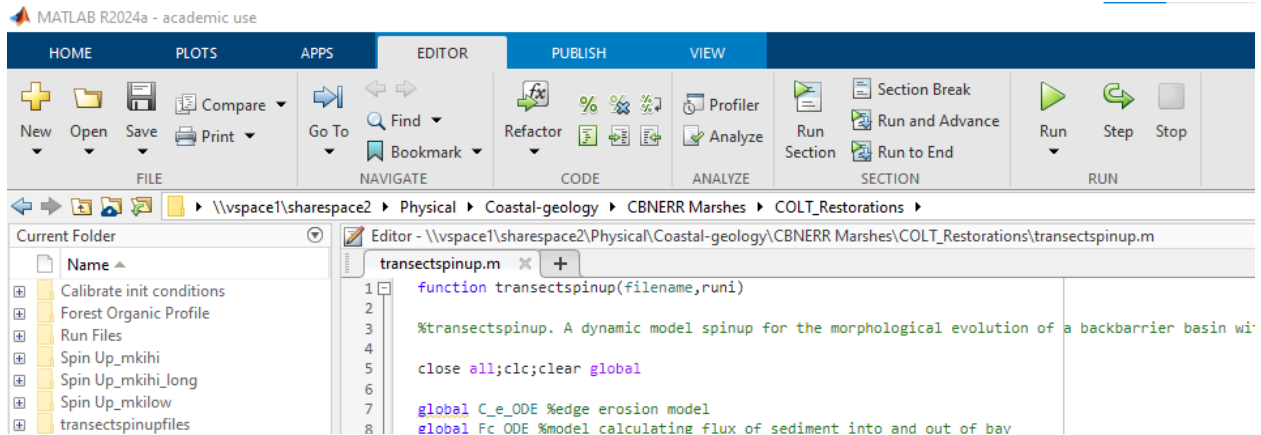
MATLAB R2024a - academic use

HOME PLOTS APPS EDITOR PUBLISH VIEW

New Open Save Compare Print
FILE

Go To Find Bookmark
NAVIGATE

Refactor
CODE

Profiler Analyze
ANALYZE

Run Section Section Break Run and Advance Run to End
SECTION

Run Step Stop
RUN

\\vspace1\sharespace2 ▸ Physical ▸ Coastal-geology ▸ CBNERR Marshes ▸ COLT_Restorations ▸

Current Folder

Name

Calibrate init conditions
Forest Organic Profile
Run Files
Spin Up_mkihi
Spin Up_mkihi_long
Spin Up_mkilow
transectspinupfiles

Editor - \\vspace1\sharespace2\Physical\Coastal-geology\CBNERR Marshes\COLT_Restorations\transectspinup.m

transectspinup.m × +

1 function transectspinup(filename,runi)
2
3 %transectspinup. A dynamic model spinup for the morphological evolution of a backbarrier basin wi
4
5 close all;clc;clear global
6
7 global C_e_ODE %edge erosion model
8 global Fc_ODE %model calculating flux of sediment into and out of bay